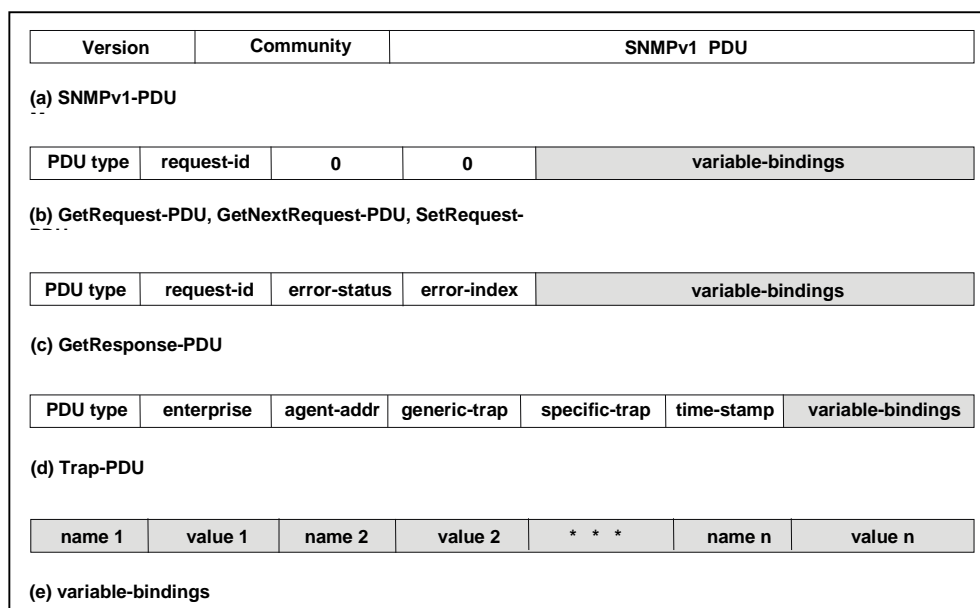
| Version | Community | SNMPv1 PDU |
|---|---|---|

(a) SNMPv1-PDU

| PDU type | request-id | 0 | 0 | variable-bindings |
|---|---|---|---|---|

(b) GetRequest-PDU, GetNextRequest-PDU, SetRequest-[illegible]

| PDU type | request-id | error-status | error-index | variable-bindings |
|---|---|---|---|---|

(c) GetResponse-PDU

| PDU type | enterprise | agent-addr | generic-trap | specific-trap | time-stamp | variable-bindings |
|---|---|---|---|---|---|---|

(d) Trap-PDU

| name 1 | value 1 | name 2 | value 2 | * * * | name n | value n |
|---|---|---|---|---|---|---|

(e) variable-bindings